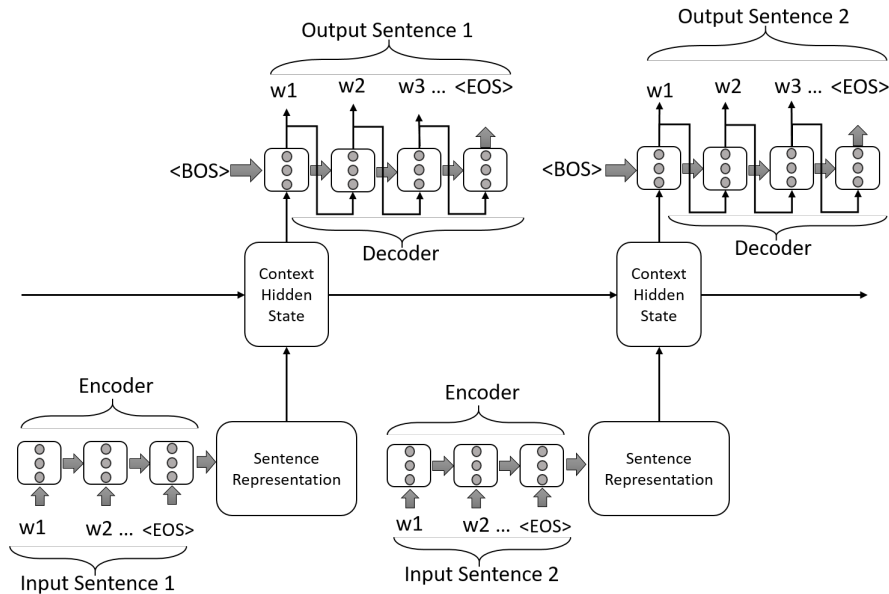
Output Sentence 1

w1 w2 w3 ... <EOS>

<BOS>

Decoder

Output Sentence 2

w1 w2 w3 ... <EOS>

<BOS>

Decoder

Context Hidden State

Context Hidden State

Encoder

Sentence Representation

w1 w2 ... <EOS>

Input Sentence 1

Encoder

Sentence Representation

w1 w2 ... <EOS>

Input Sentence 2